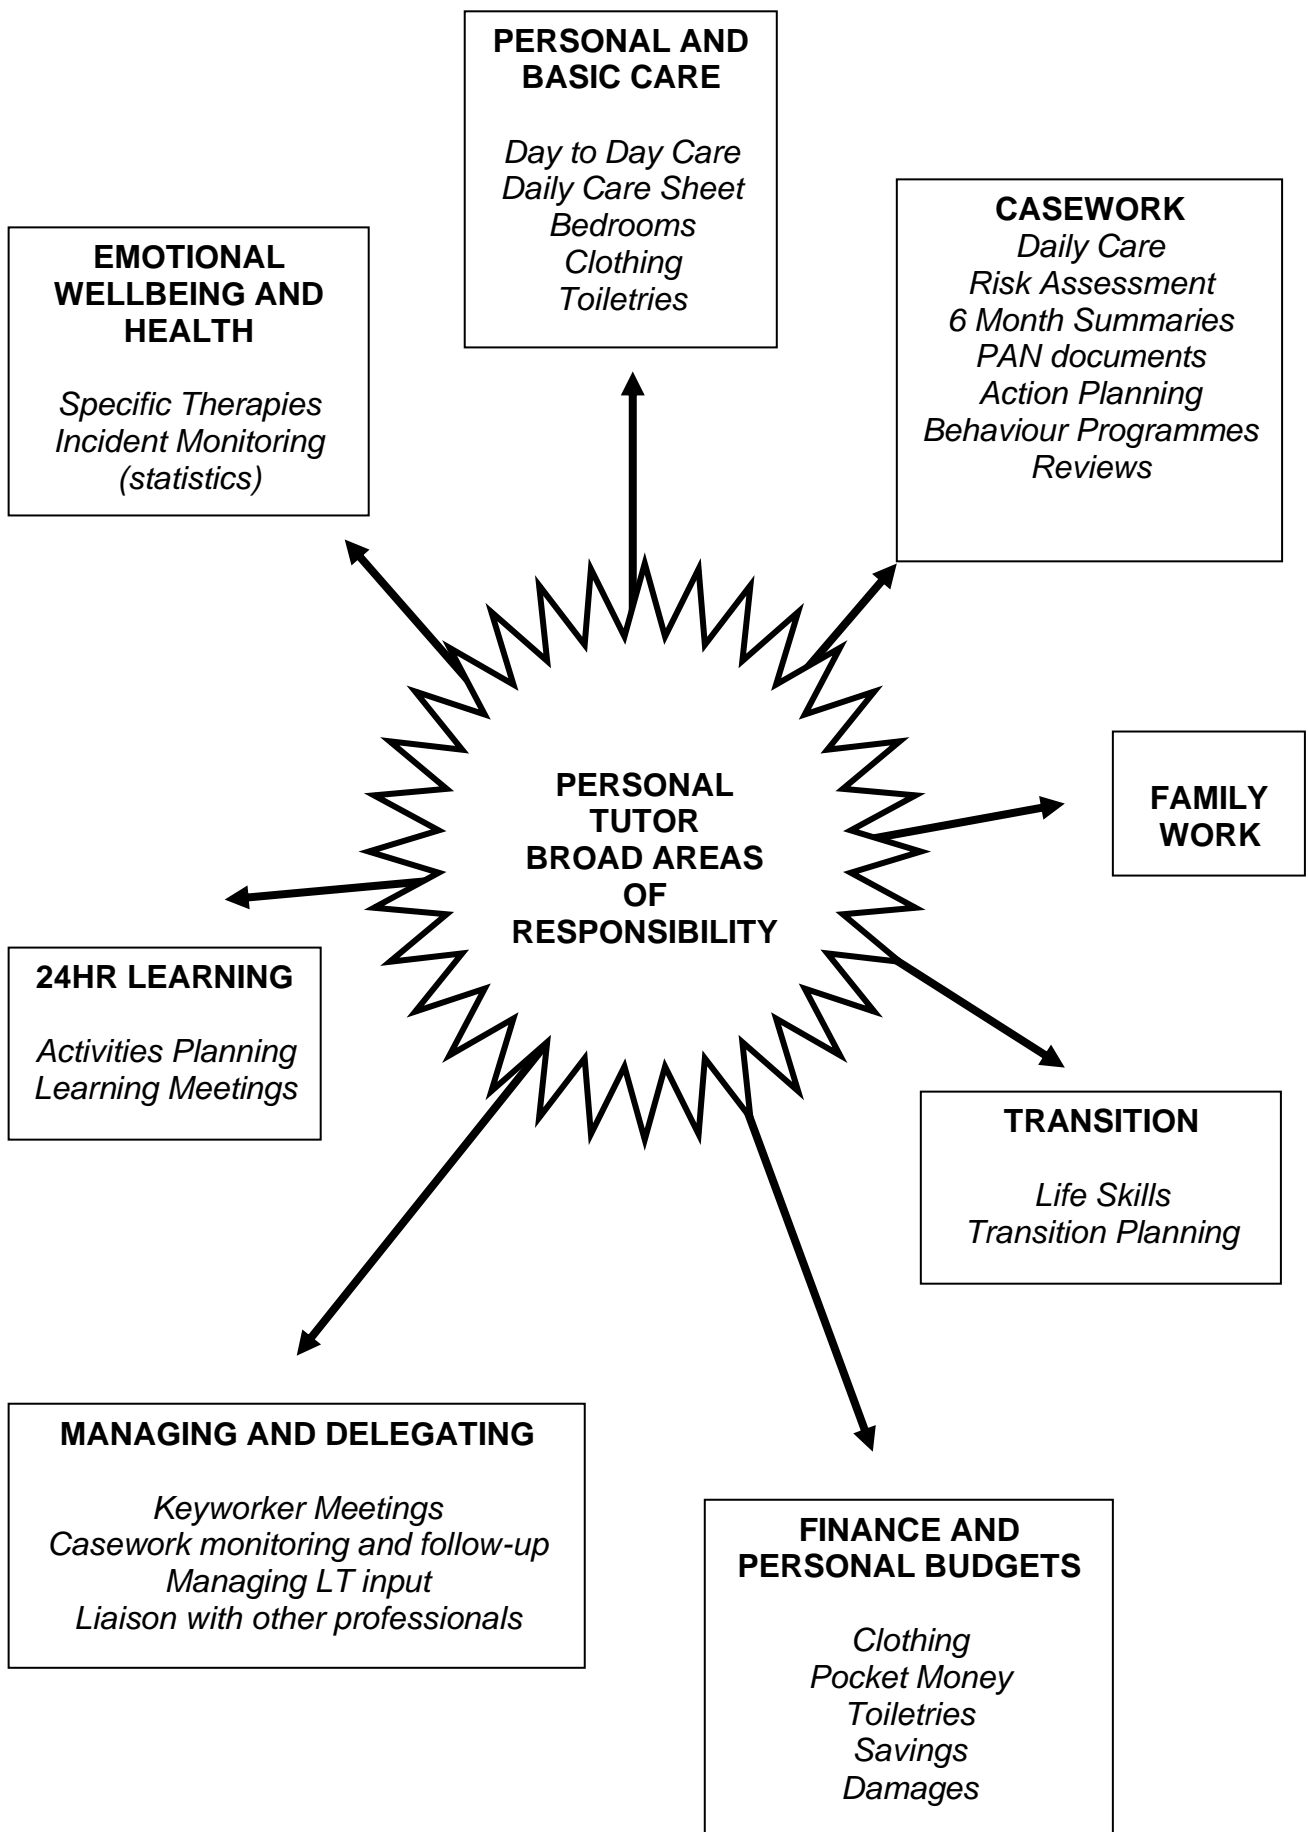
PERSONAL AND BASIC CARE

*Day to Day Care*
*Daily Care Sheet*
*Bedrooms*
*Clothing*
*Toiletries*

EMOTIONAL WELLBEING AND HEALTH

*Specific Therapies*
*Incident Monitoring (statistics)*

CASEWORK
*Daily Care*
*Risk Assessment*
*6 Month Summaries*
*PAN documents*
*Action Planning*
*Behaviour Programmes*
*Reviews*

PERSONAL TUTOR BROAD AREAS OF RESPONSIBILITY

FAMILY WORK

24HR LEARNING

*Activities Planning*
*Learning Meetings*

TRANSITION

*Life Skills*
*Transition Planning*

MANAGING AND DELEGATING

*Keyworker Meetings*
*Casework monitoring and follow-up*
*Managing LT input*
*Liaison with other professionals*

FINANCE AND PERSONAL BUDGETS

*Clothing*
*Pocket Money*
*Toiletries*
*Savings*
*Damages*